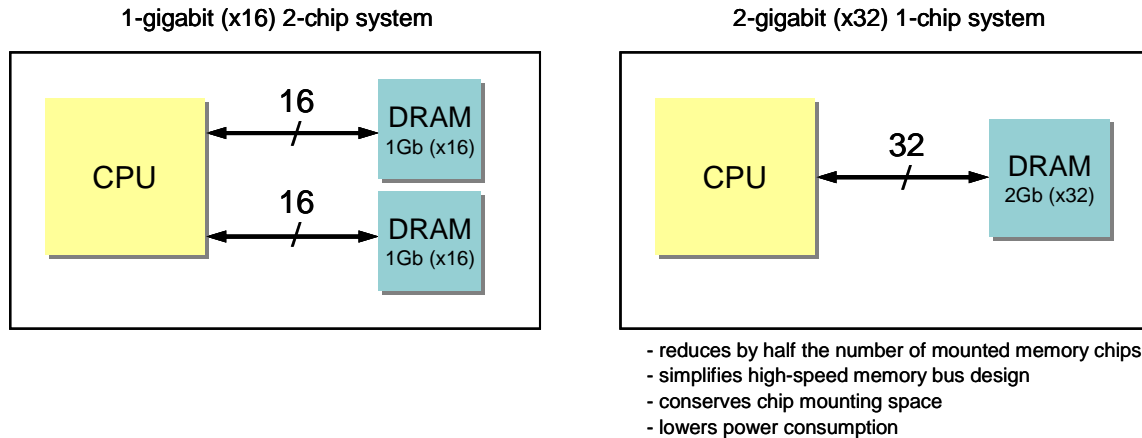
1-gigabit (x16) 2-chip system

CPU

16

DRAM
1Gb (x16)

16

DRAM
1Gb (x16)

2-gigabit (x32) 1-chip system

CPU

32

DRAM
2Gb (x32)

- reduces by half the number of mounted memory chips
- simplifies high-speed memory bus design
- conserves chip mounting space
- lowers power consumption